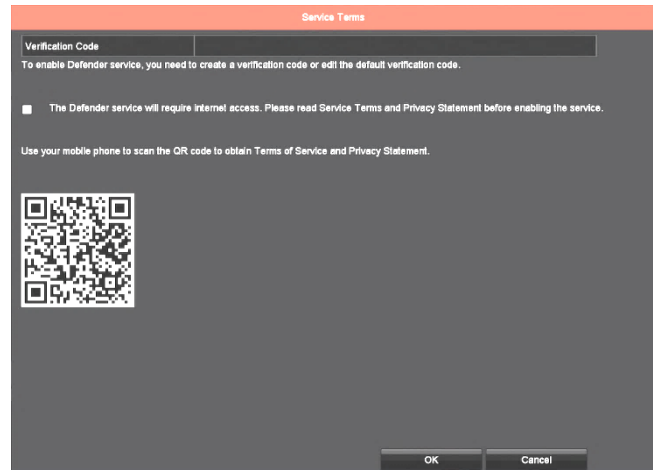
Service Terms

Verification Code

To enable Defender service, you need to create a verification code or edit the default verification code.

The Defender service will require internet access. Please read Service Terms and Privacy Statement before enabling the service.

Use your mobile phone to scan the QR code to obtain Terms of Service and Privacy Statement.

OK

Cancel